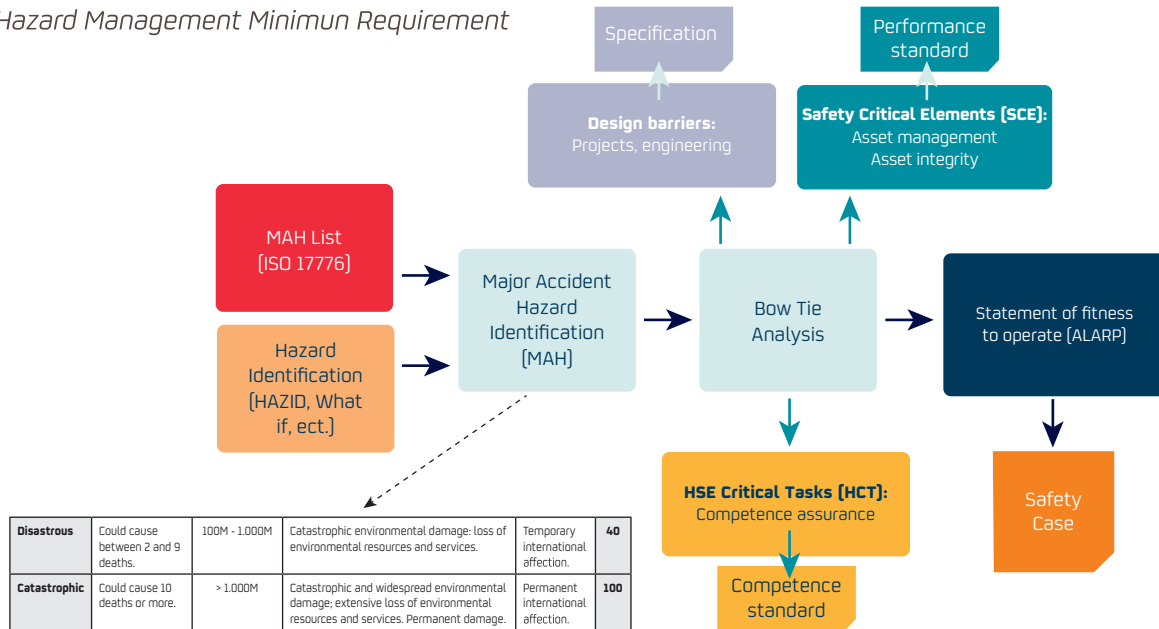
Hazard Management Minimun Requirement

Specification

Performance standard

Design barriers:
Projects, engineering

Safety Critical Elements (SCE):
Asset management
Asset integrity

MAH List
(ISO 17776)

Hazard Identification (HAZID, What if, ect.)

Major Accident Hazard Identification (MAH)

Bow Tie Analysis

Statement of fitness to operate (ALARP)

HSE Critical Tasks (HCT):
Competence assurance

Safety Case

Competence standard

| Disastrous | Could cause between 2 and 9 deaths. | 100M - 1.000M | Catastrophic environmental damage: loss of environmental resources and services. | Temporary international affection. | 40 |
|---|---|---|---|---|---|
| Catastrophic | Could cause 10 deaths or more. | > 1.000M | Catastrophic and widespread environmental damage; extensive loss of environmental resources and services. Permanent damage. | Permanent international affection. | 100 |